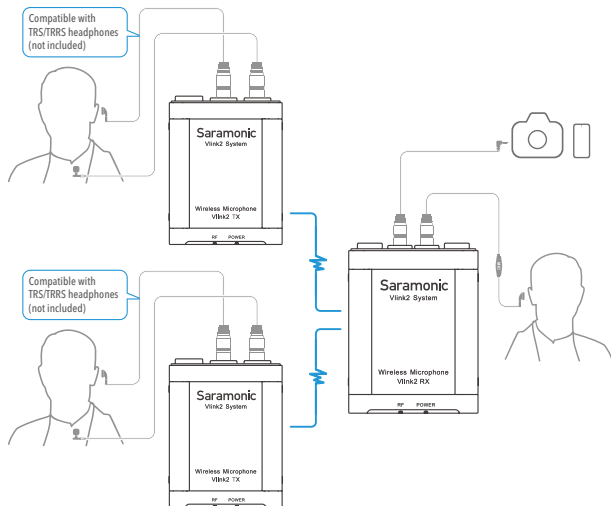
Compatible with TRS/TRRS headphones (not included)

Saramonic
Vlink2 System

Wireless Microphone
Vlink2 TX

RF POWER

Saramonic
Vlink2 System

Wireless Microphone
Vlink2 RX

RF POWER

Compatible with TRS/TRRS headphones (not included)

Saramonic
Vlink2 System

Wireless Microphone
Vlink2 TX

RF POWER